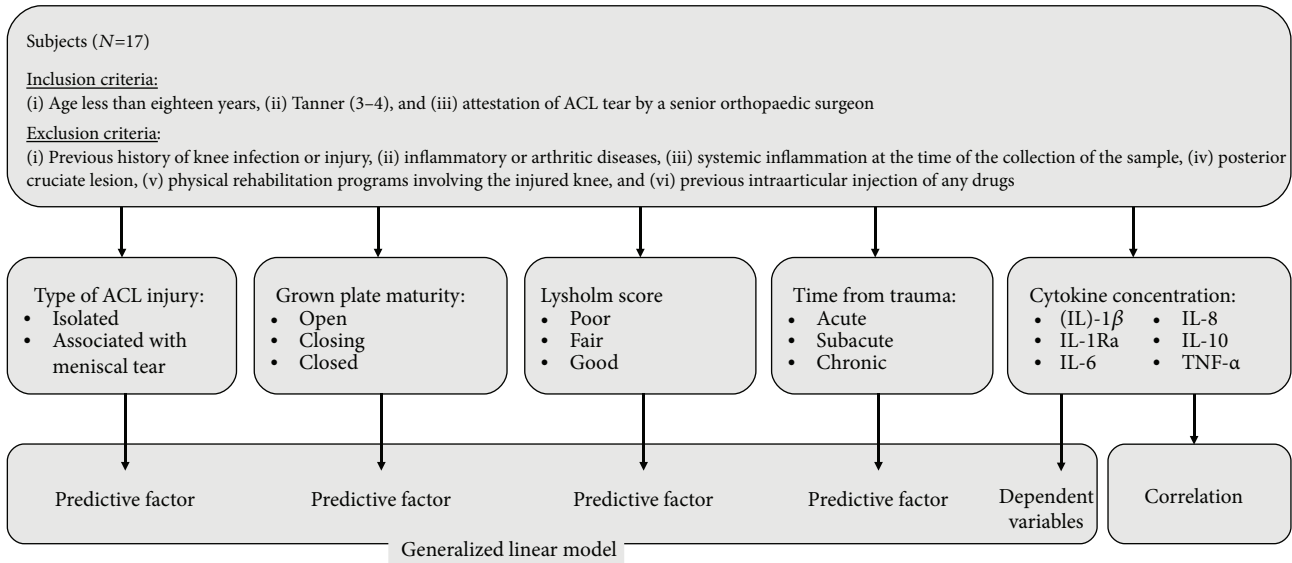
Subjects ($N$=17)

Inclusion criteria:

(i) Age less than eighteen years, (ii) Tanner (3–4), and (iii) attestation of ACL tear by a senior orthopaedic surgeon

Exclusion criteria:

(i) Previous history of knee infection or injury, (ii) inflammatory or arthritic diseases, (iii) systemic inflammation at the time of the collection of the sample, (iv) posterior cruciate lesion, (v) physical rehabilitation programs involving the injured knee, and (vi) previous intraarticular injection of any drugs

Type of ACL injury:
• Isolated
• Associated with meniscal tear

Grown plate maturity:
• Open
• Closing
• Closed

Lysholm score
• Poor
• Fair
• Good

Time from trauma:
• Acute
• Subacute
• Chronic

Cytokine concentration:
• (IL)-1$\beta$
• IL-1Ra
• IL-6
• IL-8
• IL-10
• TNF-α

Predictive factor

Predictive factor

Predictive factor

Predictive factor

Dependent variables

Correlation

Generalized linear model